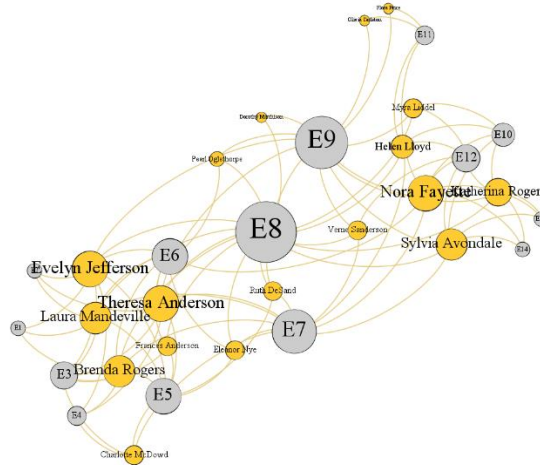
Flora Price
Olivia Carleton
E11
Dorothy Murchison
E9
Myra Liddel
Helen Lloyd
E10
Pearl Oglethorpe
E12
Nora Fayette
Katherina Rogers
E8
Verne Sanderson
Sylvia Avondale
E14
E6
Evelyn Jefferson
Theresa Anderson
Ruth DeSand
Laura Mandeville
E1
E7
Frances Anderson
Eleanor Nye
E3
Brenda Rogers
E5
E4
Charlotte McDowd